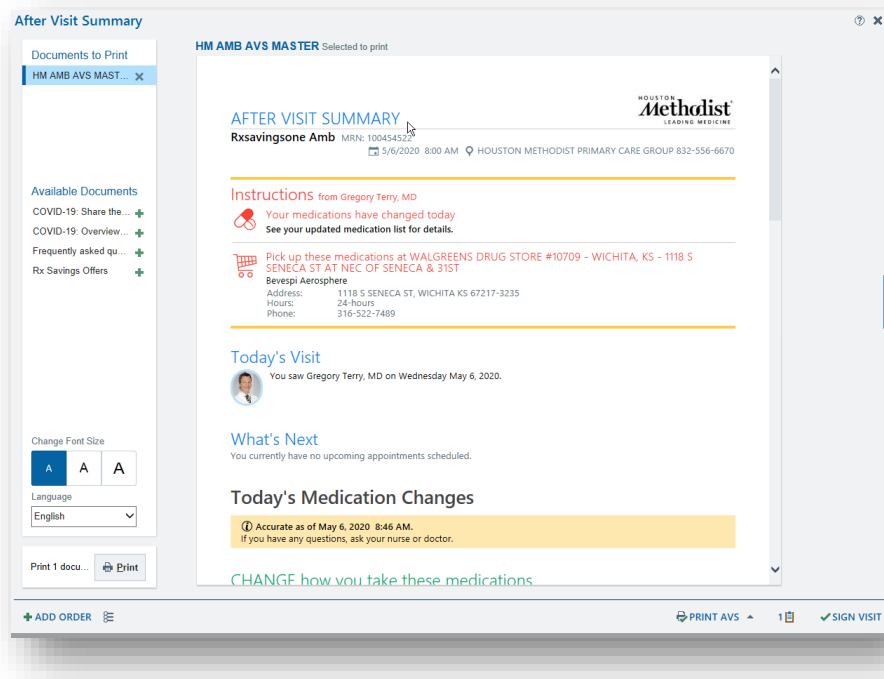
After Visit Summary

Documents to Print
HM AMB AVS MAST...

Available Documents
COVID-19: Share the...
COVID-19: Overview...
Frequently asked qu...
Rx Savings Offers

Change Font Size
A A A
Language
English

Print 1 docu... Print

HM AMB AVS MASTER Selected to print

HOUSTON Methodist LEADING MEDICINE

AFTER VISIT SUMMARY
Rxsavingsone Amb MRN: 100454522
5/6/2020 8:00 AM HOUSTON METHODIST PRIMARY CARE GROUP 832-556-6670

Instructions from Gregory Terry, MD
Your medications have changed today
See your updated medication list for details.

Pick up these medications at WALGREENS DRUG STORE #10709 - WICHITA, KS - 1118 S SENECA ST AT NEC OF SENECA & 31ST
Bevespi Aerosphere
Address: 1118 S SENECA ST, WICHITA KS 67217-3235
Hours: 24-hours
Phone: 316-522-7489

Today's Visit
You saw Gregory Terry, MD on Wednesday May 6, 2020.

What's Next
You currently have no upcoming appointments scheduled.

Today's Medication Changes
Accurate as of May 6, 2020 8:46 AM.
If you have any questions, ask your nurse or doctor.

CHANGE how you take these medications

ADD ORDER
PRINT AVS 1 SIGN VISIT